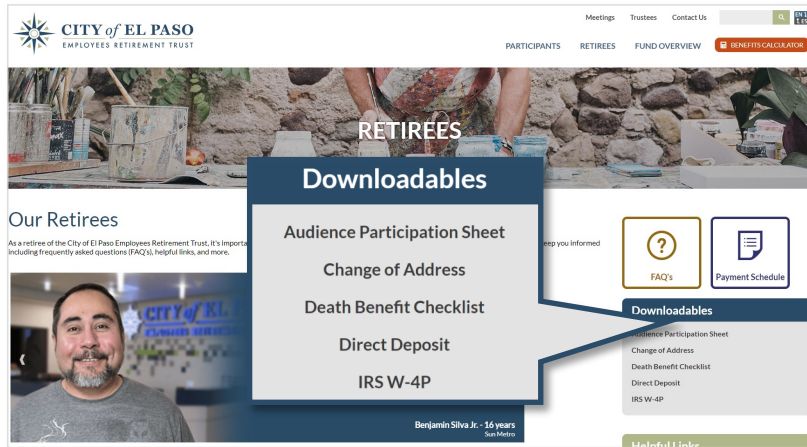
CITY of EL PASO
EMPLOYEES RETIREMENT TRUST

Meetings Trustees Contact Us

PARTICIPANTS RETIREES FUND OVERVIEW BENEFITS CALCULATOR

RETIREES

Our Retirees

As a retiree of the City of El Paso Employees Retirement Trust, it's importa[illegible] eep you informed including frequently asked questions (FAQ's), helpful links, and more.

Downloadables

Audience Participation Sheet

Change of Address

Death Benefit Checklist

Direct Deposit

IRS W-4P

CITY of EL

Benjamin Silva Jr. - 16 years
Sun Metro

FAQ's

Payment Schedule

Downloadables

Audience Participation Sheet
Change of Address
Death Benefit Checklist
Direct Deposit
IRS W-4P

Helpful Links